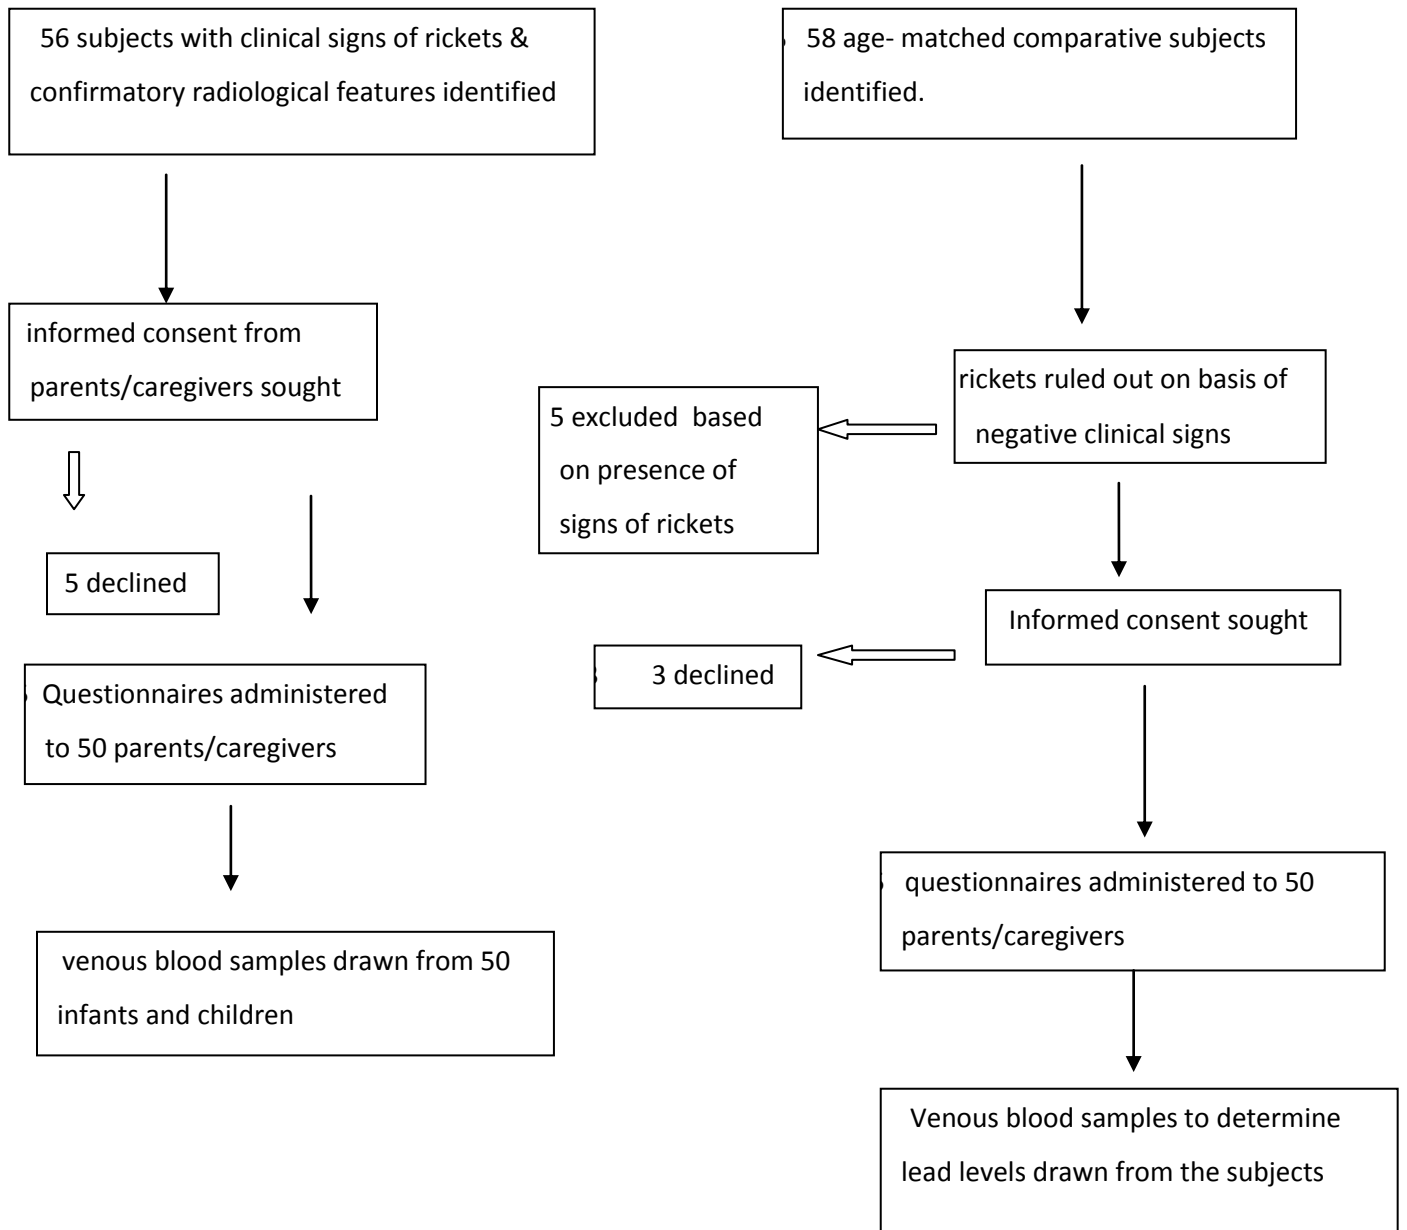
56 subjects with clinical signs of rickets & confirmatory radiological features identified

informed consent from parents/caregivers sought

5 declined

Questionnaires administered to 50 parents/caregivers

venous blood samples drawn from 50 infants and children

58 age- matched comparative subjects identified.

rickets ruled out on basis of negative clinical signs

5 excluded based on presence of signs of rickets

Informed consent sought

3 declined

questionnaires administered to 50 parents/caregivers

Venous blood samples to determine lead levels drawn from the subjects